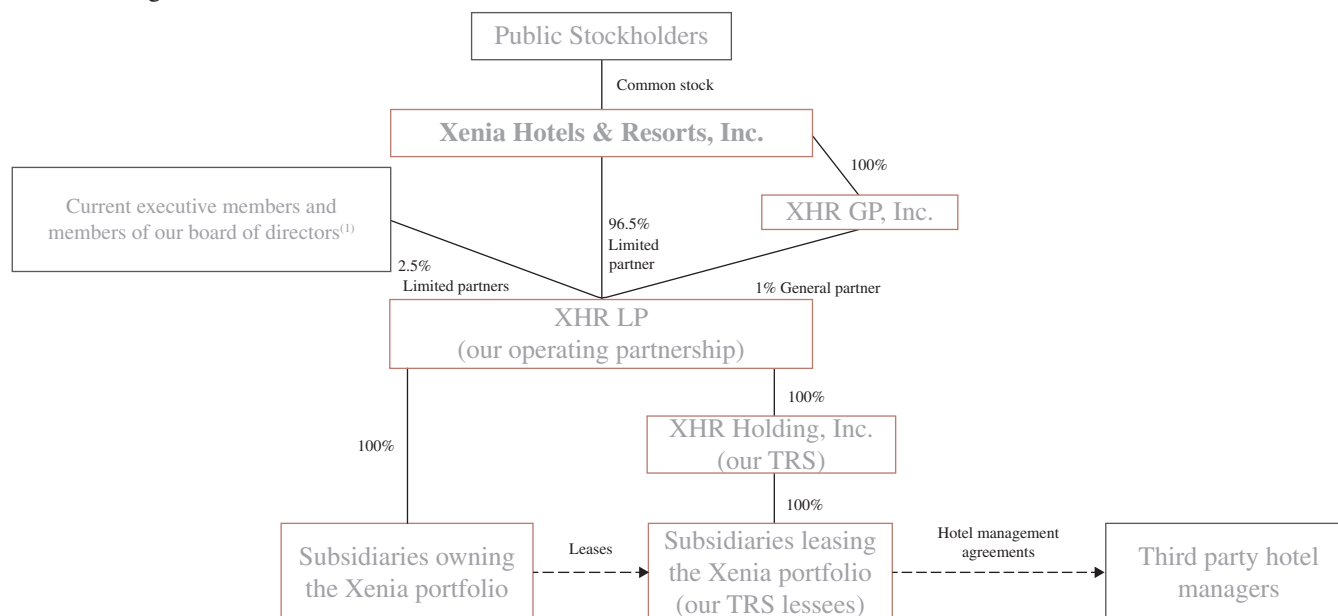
Public Stockholders

Common stock

Xenia Hotels & Resorts, Inc.

100%

Current executive members and members of our board of directors$^{(1)}$

96.5% Limited partner

XHR GP, Inc.

2.5% Limited partners

1% General partner

XHR LP (our operating partnership)

100%

100%

XHR Holding, Inc. (our TRS)

100%

Subsidiaries owning the Xenia portfolio

Leases

Subsidiaries leasing the Xenia portfolio (our TRS lessees)

Hotel management agreements

Third party hotel managers